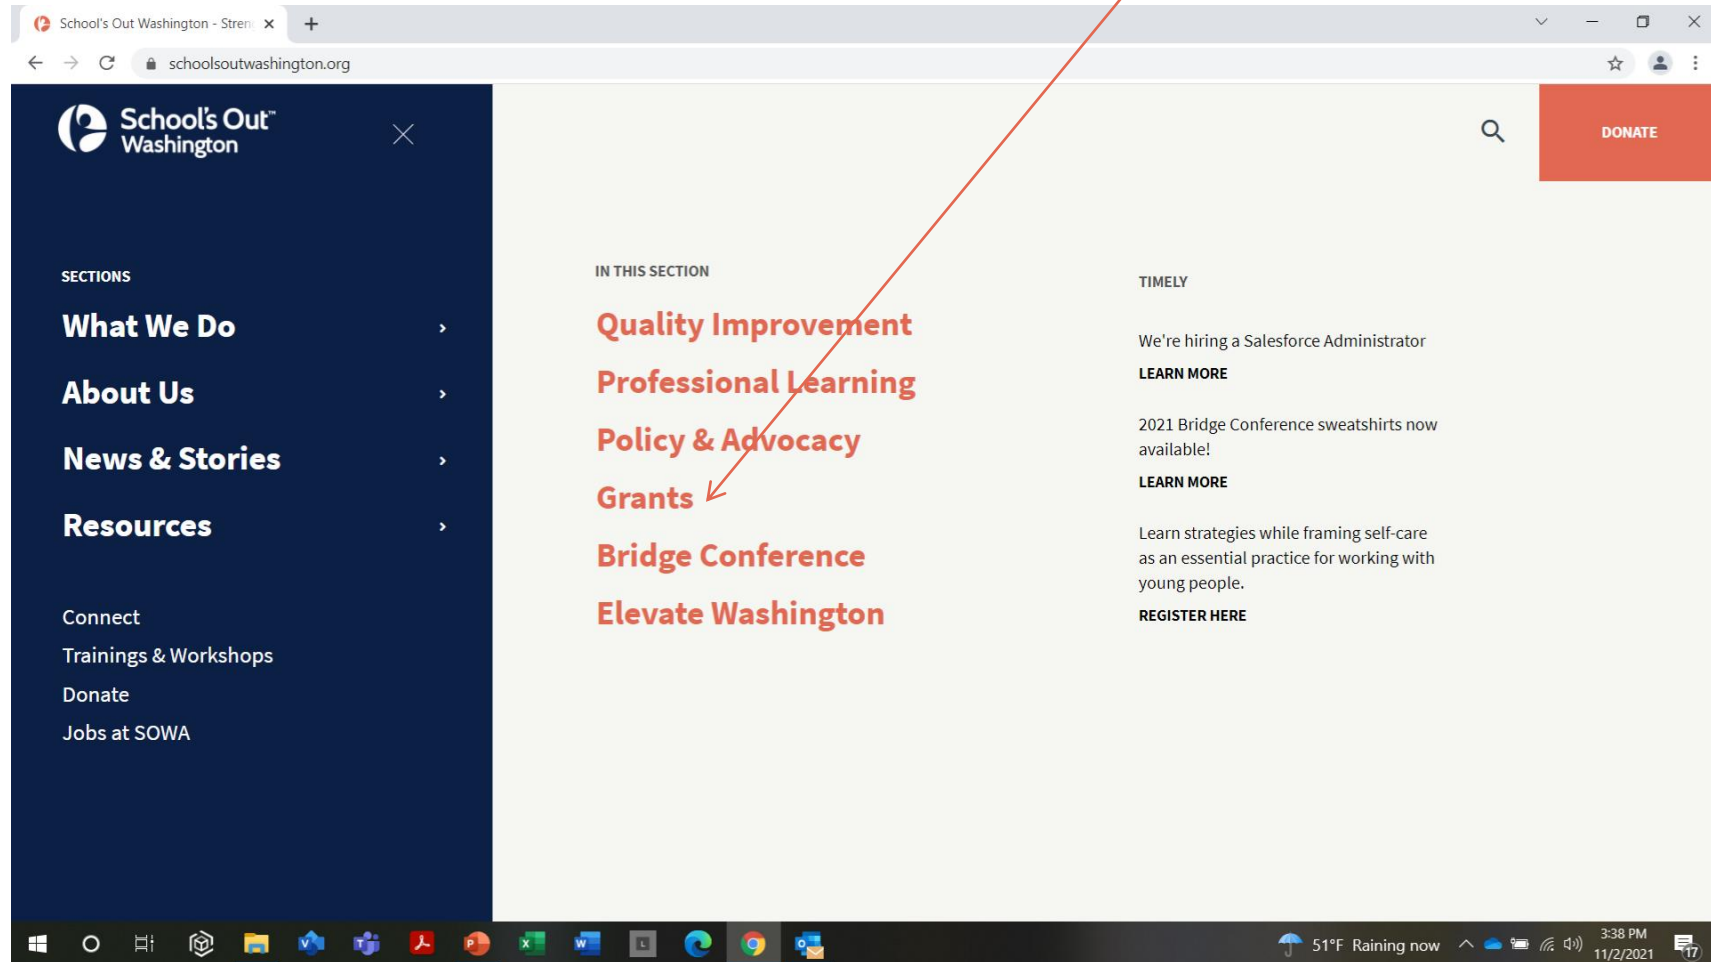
School's Out Washington - Stren

schoolsoutwashington.org

School's Out™ Washington

DONATE

SECTIONS

What We Do

About Us

News & Stories

Resources

Connect

Trainings & Workshops

Donate

Jobs at SOWA

IN THIS SECTION

Quality Improvement

Professional Learning

Policy & Advocacy

Grants

Bridge Conference

Elevate Washington

TIMELY

We're hiring a Salesforce Administrator

LEARN MORE

2021 Bridge Conference sweatshirts now available!

LEARN MORE

Learn strategies while framing self-care as an essential practice for working with young people.

REGISTER HERE

51°F Raining now

3:38 PM
11/2/2021

17